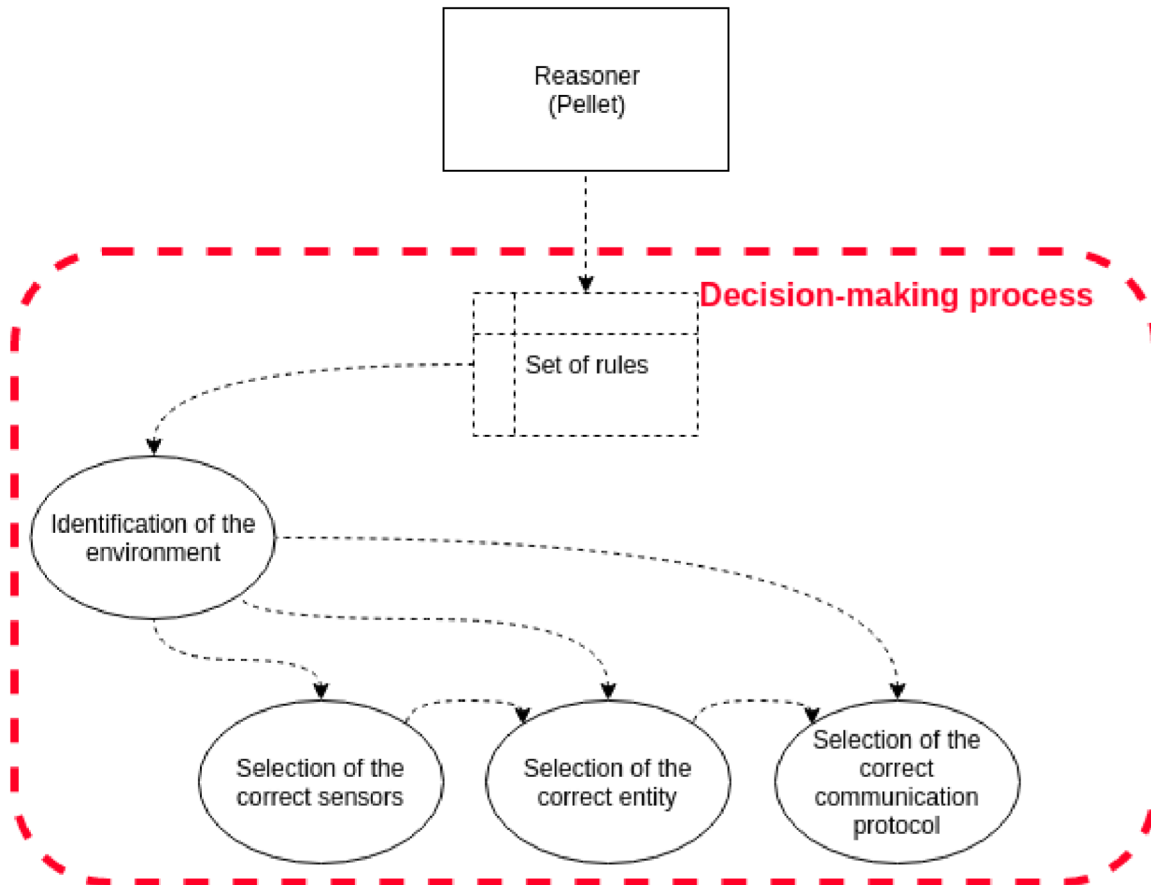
Reasoner
(Pellet)

Decision-making process

Set of rules

Identification of the environment

Selection of the correct sensors

Selection of the correct entity

Selection of the correct communication protocol